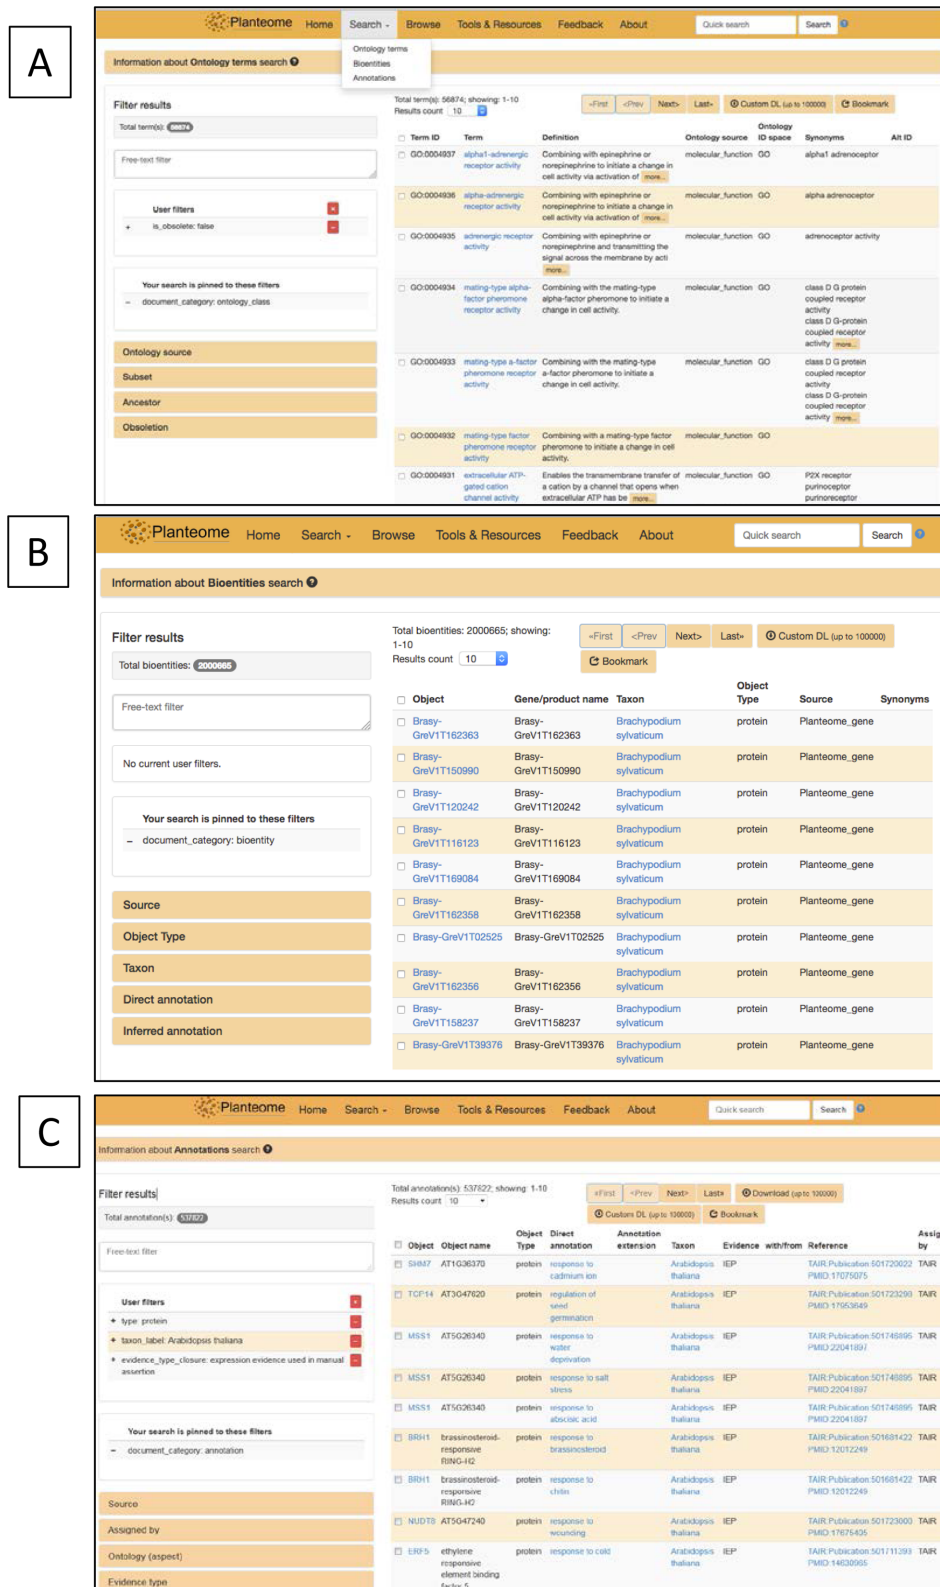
A

Planteome Home Search Browse Tools & Resources Feedback About Quick search Search

Ontology terms
Bioentities
Annotations

Information about Ontology terms search

Filter results

Total term(s): 56874

Free-text filter

User filters
is_obsolete: false

Your search is pinned to these filters
document_category: ontology_class

Ontology source
Subset
Ancestor
Obsoletion

Total term(s): 56874; showing: 1-10
Results count 10

«First <Prev Next> Last» Custom DL (up to 100000) Bookmark

| Term ID | Term | Definition | Ontology source | Ontology ID space | Synonyms | Alt ID |
|---|---|---|---|---|---|---|
| GO:0004937 | alpha1-adrenergic receptor activity | Combining with epinephrine or norepinephrine to initiate a change in cell activity via activation of more... | molecular_function | GO | alpha1 adrenoceptor | |
| GO:0004936 | alpha-adrenergic receptor activity | Combining with epinephrine or norepinephrine to initiate a change in cell activity via activation of more... | molecular_function | GO | alpha adrenoceptor | |
| GO:0004935 | adrenergic receptor activity | Combining with epinephrine or norepinephrine and transmitting the signal across the membrane by acti more... | molecular_function | GO | adrenoceptor activity | |
| GO:0004934 | mating-type alpha-factor pheromone receptor activity | Combining with the mating-type alpha-factor pheromone to initiate a change in cell activity. | molecular_function | GO | class D G protein coupled receptor activity class D G-protein coupled receptor activity more... | |
| GO:0004933 | mating-type a-factor pheromone receptor activity | Combining with the mating-type a-factor pheromone to initiate a change in cell activity. | molecular_function | GO | class D G protein coupled receptor activity class D G-protein coupled receptor activity more... | |
| GO:0004932 | mating-type factor pheromone receptor activity | Combining with a mating-type factor pheromone to initiate a change in cell activity. | molecular_function | GO | | |
| GO:0004931 | extracellular ATP-gated cation channel activity | Enables the transmembrane transfer of a cation by a channel that opens when extracellular ATP has be more... | molecular_function | GO | P2X receptor purinoceptor purinoreceptor | |

B

Planteome Home Search Browse Tools & Resources Feedback About Quick search Search

Information about Bioentities search

Filter results

Total bioentities: 2000665

Free-text filter

No current user filters.

Your search is pinned to these filters
document_category: bioentity

Source
Object Type
Taxon
Direct annotation
Inferred annotation

Total bioentities: 2000665; showing: 1-10
Results count 10

«First <Prev Next> Last» Custom DL (up to 100000)
Bookmark

| Object | Gene/product name | Taxon | Object Type | Source | Synonyms |
|---|---|---|---|---|---|
| Brasy-GreV1T162363 | Brasy-GreV1T162363 | Brachypodium sylvaticum | protein | Planteome_gene | |
| Brasy-GreV1T150990 | Brasy-GreV1T150990 | Brachypodium sylvaticum | protein | Planteome_gene | |
| Brasy-GreV1T120242 | Brasy-GreV1T120242 | Brachypodium sylvaticum | protein | Planteome_gene | |
| Brasy-GreV1T116123 | Brasy-GreV1T116123 | Brachypodium sylvaticum | protein | Planteome_gene | |
| Brasy-GreV1T169084 | Brasy-GreV1T169084 | Brachypodium sylvaticum | protein | Planteome_gene | |
| Brasy-GreV1T162358 | Brasy-GreV1T162358 | Brachypodium sylvaticum | protein | Planteome_gene | |
| Brasy-GreV1T02525 | Brasy-GreV1T02525 | Brachypodium sylvaticum | protein | Planteome_gene | |
| Brasy-GreV1T162356 | Brasy-GreV1T162356 | Brachypodium sylvaticum | protein | Planteome_gene | |
| Brasy-GreV1T158237 | Brasy-GreV1T158237 | Brachypodium sylvaticum | protein | Planteome_gene | |
| Brasy-GreV1T39376 | Brasy-GreV1T39376 | Brachypodium sylvaticum | protein | Planteome_gene | |

C

Planteome Home Search Browse Tools & Resources Feedback About Quick search Search

Information about Annotations search

Filter results

Total annotation(s): 537822

Free-text filter

User filters
type: protein
taxon_label: Arabidopsis thaliana
evidence_type_closure: expression evidence used in manual assertion

Your search is pinned to these filters
document_category: annotation

Source
Assigned by
Ontology (aspect)
Evidence type

Total annotation(s): 537822; showing: 1-10
Results count 10

«First <Prev Next> Last» Download (up to 100000)
Custom DL (up to 100000) Bookmark

| Object | Object name | Object Type | Direct annotation | Annotation extension | Taxon | Evidence | with/from | Reference | Assig by |
|---|---|---|---|---|---|---|---|---|---|
| SHM7 | AT1G36370 | protein | response to cadmium ion | | Arabidopsis thaliana | IEP | | TAIR:Publication:501720022 PMID:17075075 | TAIR |
| TCF14 | AT3G47620 | protein | regulation of seed germination | | Arabidopsis thaliana | IEP | | TAIR:Publication:501723293 PMID:17653649 | TAIR |
| MSS1 | AT5G26340 | protein | response to water deprivation | | Arabidopsis thaliana | IEP | | TAIR:Publication:501746895 PMID:22041897 | TAIR |
| MSS1 | AT5G26340 | protein | response to salt stress | | Arabidopsis thaliana | IEP | | TAIR:Publication:501746895 PMID:22041897 | TAIR |
| MSS1 | AT5G26340 | protein | response to abscisic acid | | Arabidopsis thaliana | IEP | | TAIR:Publication:501746895 PMID:22041897 | TAIR |
| BRH1 | brassinosteroid-responsive RING-H2 | protein | response to brassinosteroid | | Arabidopsis thaliana | IEP | | TAIR:Publication:501681422 PMID:12012249 | TAIR |
| BRH1 | brassinosteroid-responsive RING-H2 | protein | response to chitin | | Arabidopsis thaliana | IEP | | TAIR:Publication:501681422 PMID:12012249 | TAIR |
| NUDT8 | AT5G47240 | protein | response to wounding | | Arabidopsis thaliana | IEP | | TAIR:Publication:501723000 PMID:17675405 | TAIR |
| ERF5 | ethylene responsive element binding factor 5 | protein | response to cold | | Arabidopsis thaliana | IEP | | TAIR:Publication:501711393 PMID:14630965 | TAIR |